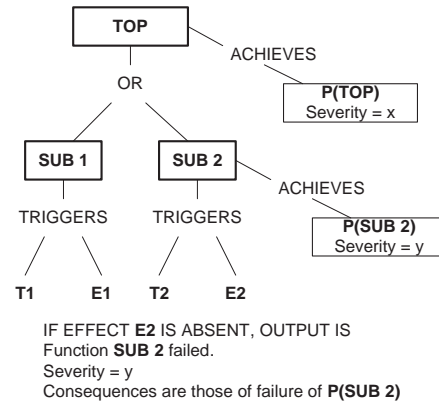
TOP

ACHIEVES

P(TOP)
Severity = x

OR

SUB 1

SUB 2

ACHIEVES

P(SUB 2)
Severity = y

TRIGGERS

TRIGGERS

T1

E1

T2

E2

IF EFFECT **E2** IS ABSENT, OUTPUT IS
Function **SUB 2** failed.
Severity = y
Consequences are those of failure of **P(SUB 2)**